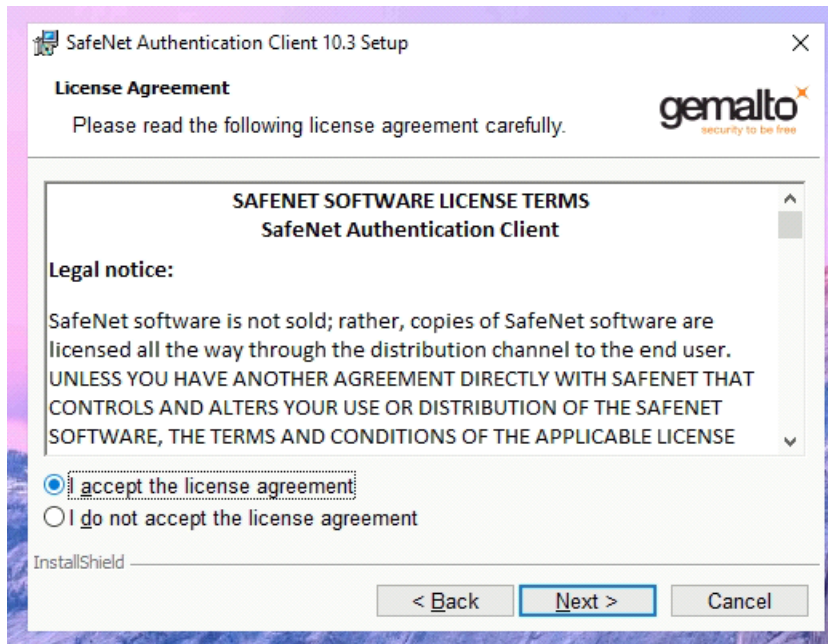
SafeNet Authentication Client 10.3 Setup

License Agreement

Please read the following license agreement carefully.

gemalto
security to be free

SAFENET SOFTWARE LICENSE TERMS
SafeNet Authentication Client

Legal notice:

SafeNet software is not sold; rather, copies of SafeNet software are licensed all the way through the distribution channel to the end user. UNLESS YOU HAVE ANOTHER AGREEMENT DIRECTLY WITH SAFENET THAT CONTROLS AND ALTERS YOUR USE OR DISTRIBUTION OF THE SAFENET SOFTWARE, THE TERMS AND CONDITIONS OF THE APPLICABLE LICENSE

I accept the license agreement
I do not accept the license agreement

InstallShield

< Back
Next >
Cancel